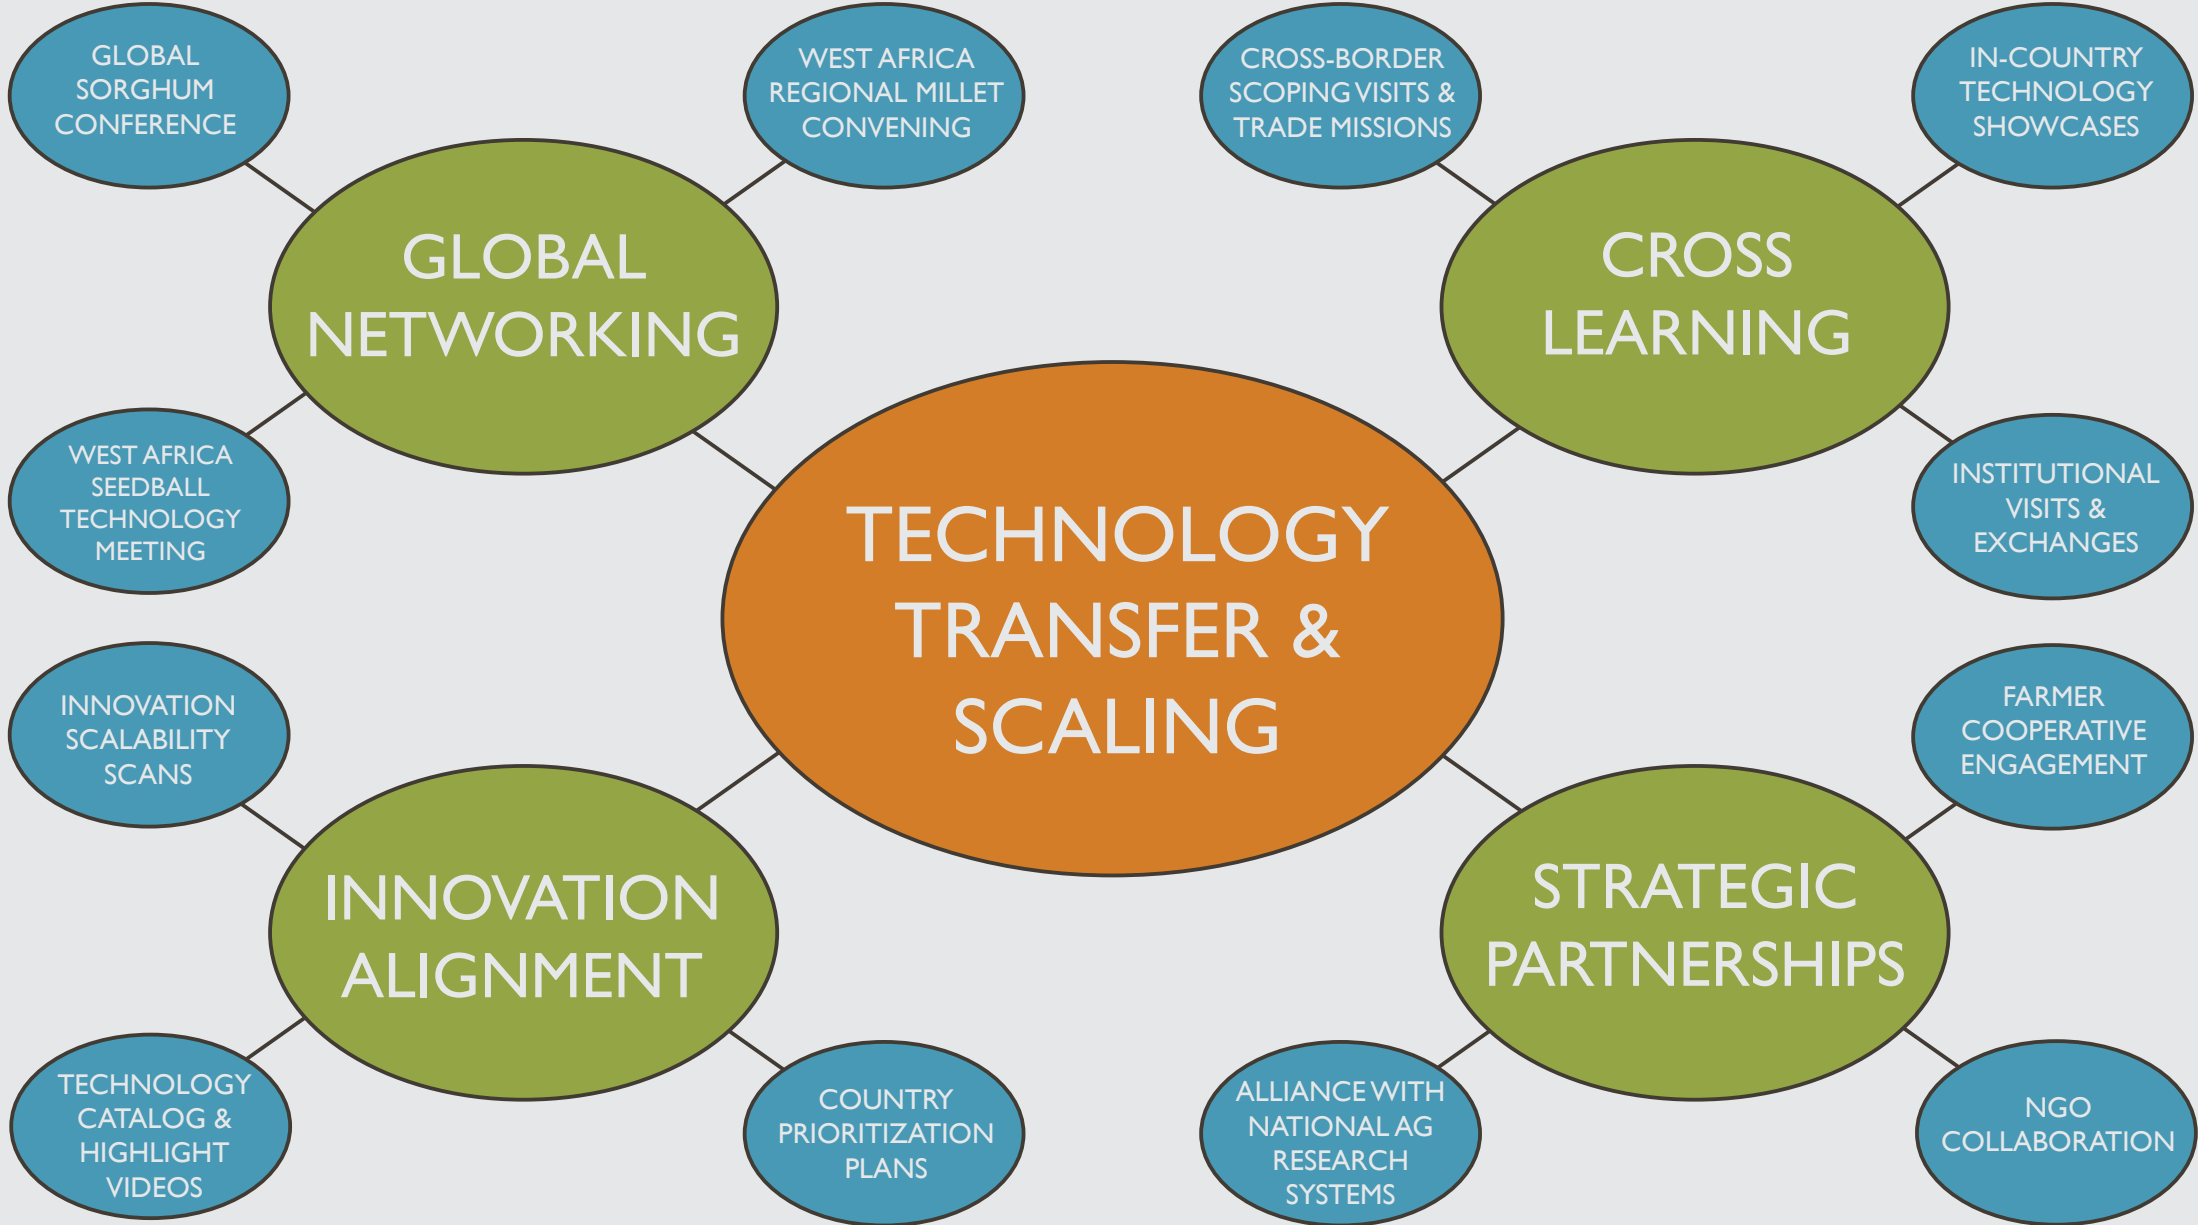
GLOBAL SORGHUM CONFERENCE

WEST AFRICA REGIONAL MILLET CONVENING

CROSS-BORDER SCOPING VISITS & TRADE MISSIONS

IN-COUNTRY TECHNOLOGY SHOWCASES

GLOBAL NETWORKING

CROSS LEARNING

WEST AFRICA SEEDBALL TECHNOLOGY MEETING

TECHNOLOGY TRANSFER & SCALING

INSTITUTIONAL VISITS & EXCHANGES

INNOVATION SCALABILITY SCANS

FARMER COOPERATIVE ENGAGEMENT

INNOVATION ALIGNMENT

STRATEGIC PARTNERSHIPS

TECHNOLOGY CATALOG & HIGHLIGHT VIDEOS

COUNTRY PRIORITIZATION PLANS

ALLIANCE WITH NATIONAL AG RESEARCH SYSTEMS

NGO COLLABORATION